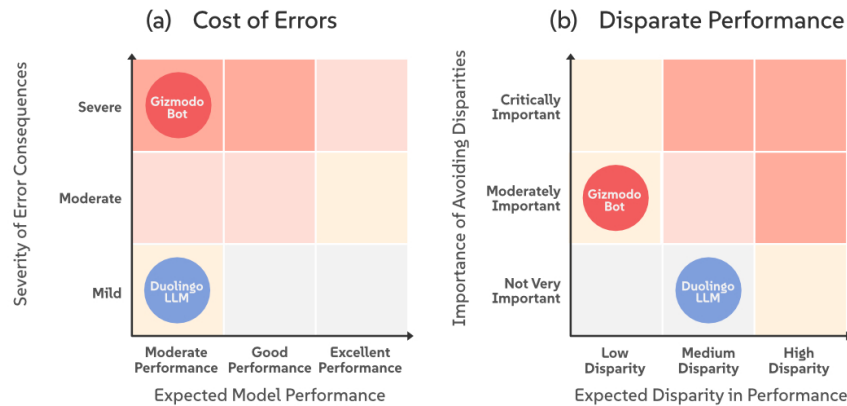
(a) Cost of Errors

Severity of Error Consequences

Severe

Gizmodo Bot

Moderate

Mild

Duolingo LLM

Moderate Performance

Good Performance

Excellent Performance

Expected Model Performance

(b) Disparate Performance

Importance of Avoiding Disparities

Critically Important

Moderately Important

Gizmodo Bot

Not Very Important

Duolingo LLM

Low Disparity

Medium Disparity

High Disparity

Expected Disparity in Performance